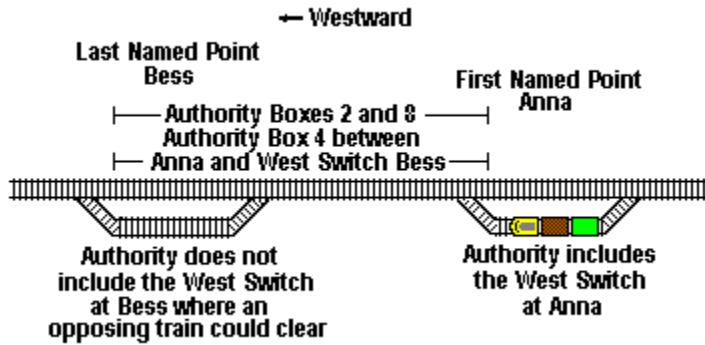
← Westward

Last Named Point
Bess

First Named Point
Anna

Authority Boxes 2 and 8
Authority Box 4 between
Anna and West Switch Bess

Authority does not include the West Switch at Bess where an opposing train could clear

Authority includes the West Switch at Anna